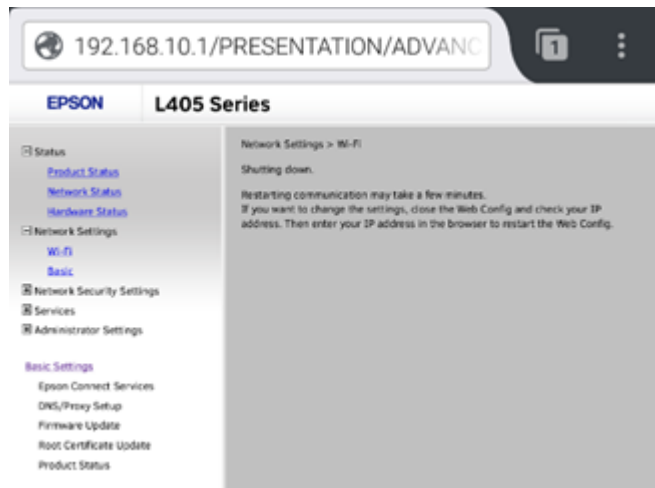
192.168.10.1/PRESENTATION/ADVANC

1

EPSON L405 Series

Status
Product Status
Network Status
Hardware Status
Network Settings
Wi-Fi
Basic
Network Security Settings
Services
Administrator Settings

Basic Settings
Epson Connect Services
DNS/Proxy Setup
Firmware Update
Root Certificate Update
Product Status

Network Settings > Wi-Fi

Shutting down.

Restarting communication may take a few minutes.
If you want to change the settings, close the Web Config and check your IP address. Then enter your IP address in the browser to restart the Web Config.